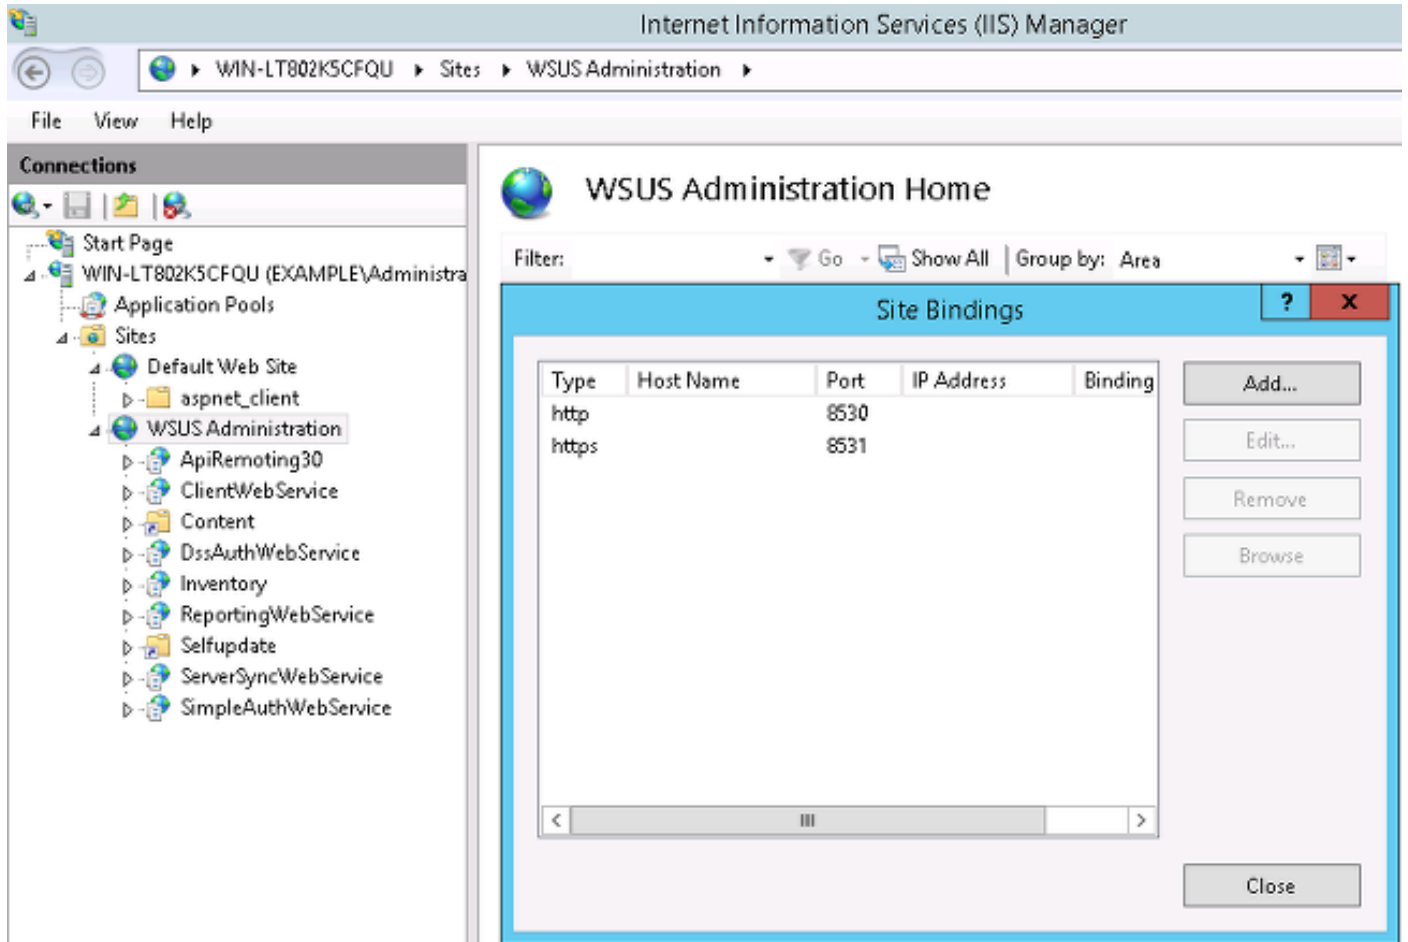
Internet Information Services (IIS) Manager

WIN-LT802K5CFQU ▸ Sites ▸ WSUS Administration ▸

File View Help

Connections

Start Page
WIN-LT802K5CFQU (EXAMPLE\Administra
Application Pools
Sites
Default Web Site
aspnet_client
WSUS Administration
ApiRemoting30
ClientWebService
Content
DssAuthWebService
Inventory
ReportingWebService
Selfupdate
ServerSyncWebService
SimpleAuthWebService

WSUS Administration Home

Filter: Go Show All Group by: Area

Site Bindings

?
X

| Type | Host Name | Port | IP Address | Binding |
|---|---|---|---|---|
| http | | 8530 | | |
| https | | 8531 | | |

Add...
Edit...
Remove
Browse

Close